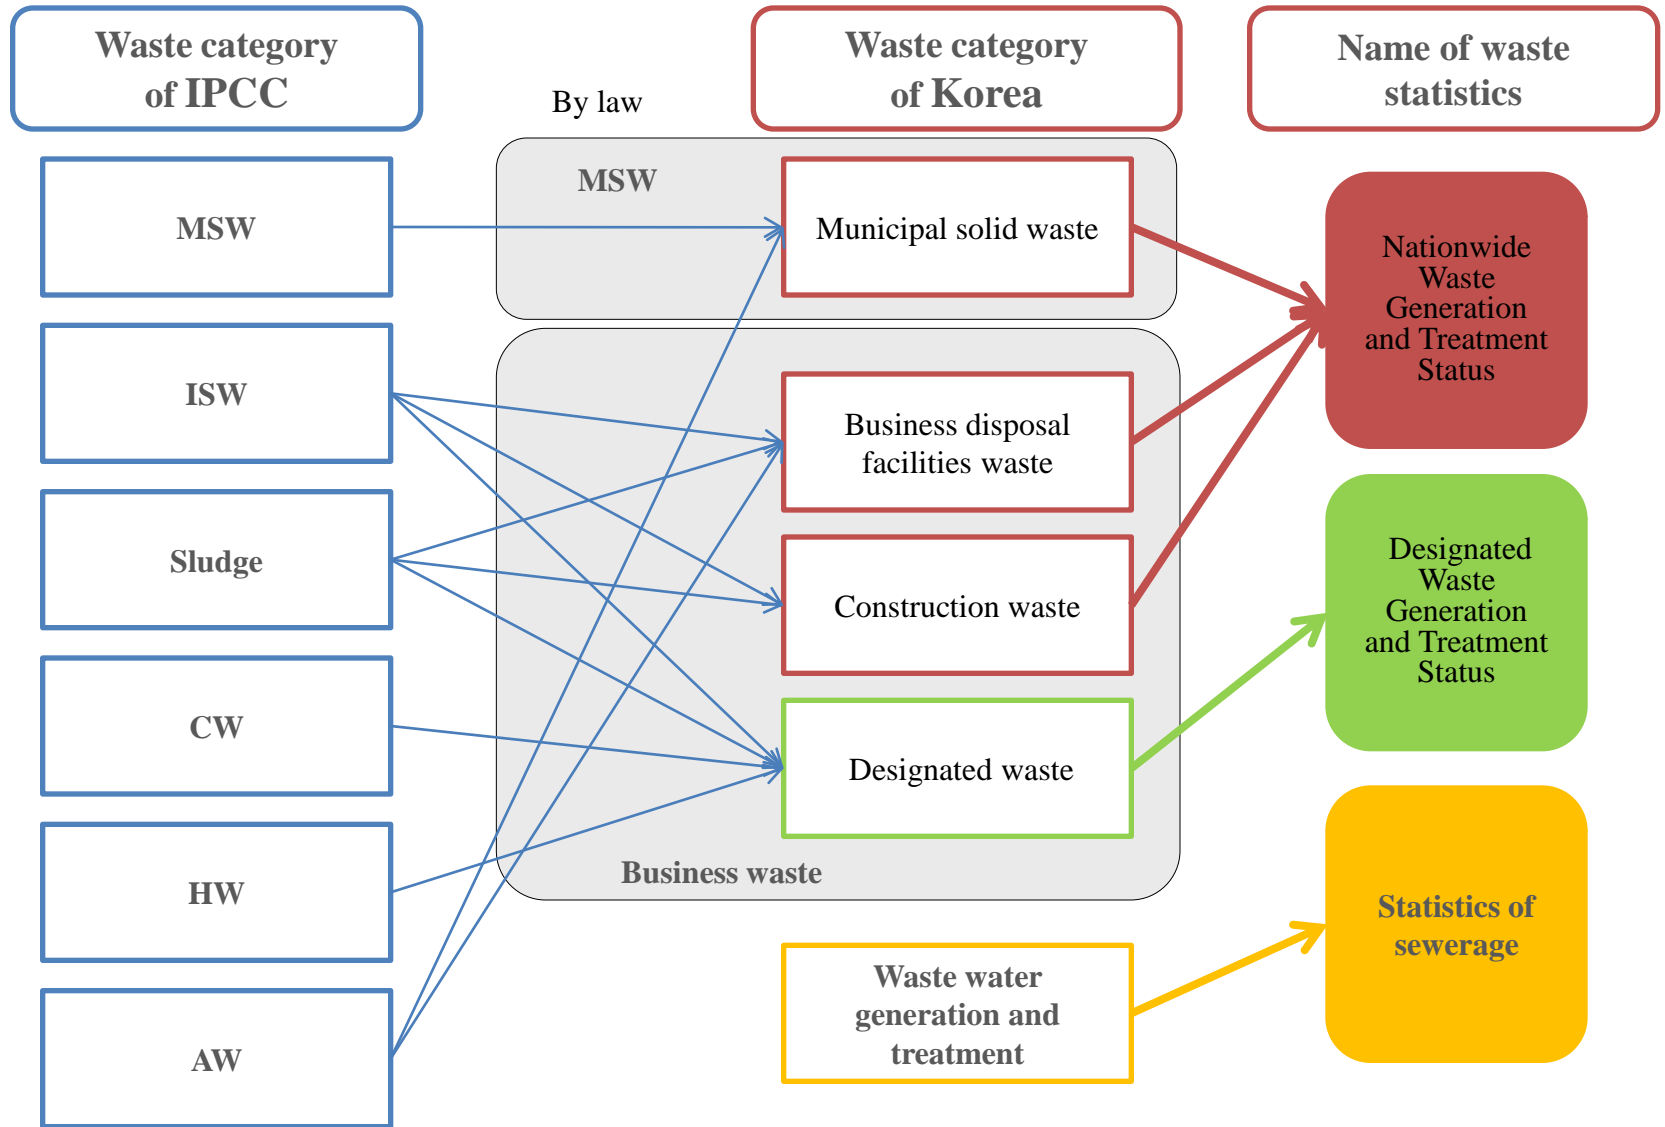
Waste category of IPCC

By law

Waste category of Korea

Name of waste statistics

MSW

ISW

Sludge

CW

HW

AW

MSW

Municipal solid waste

Business disposal facilities waste

Construction waste

Designated waste

Business waste

Waste water generation and treatment

Nationwide Waste Generation and Treatment Status

Designated Waste Generation and Treatment Status

Statistics of sewerage